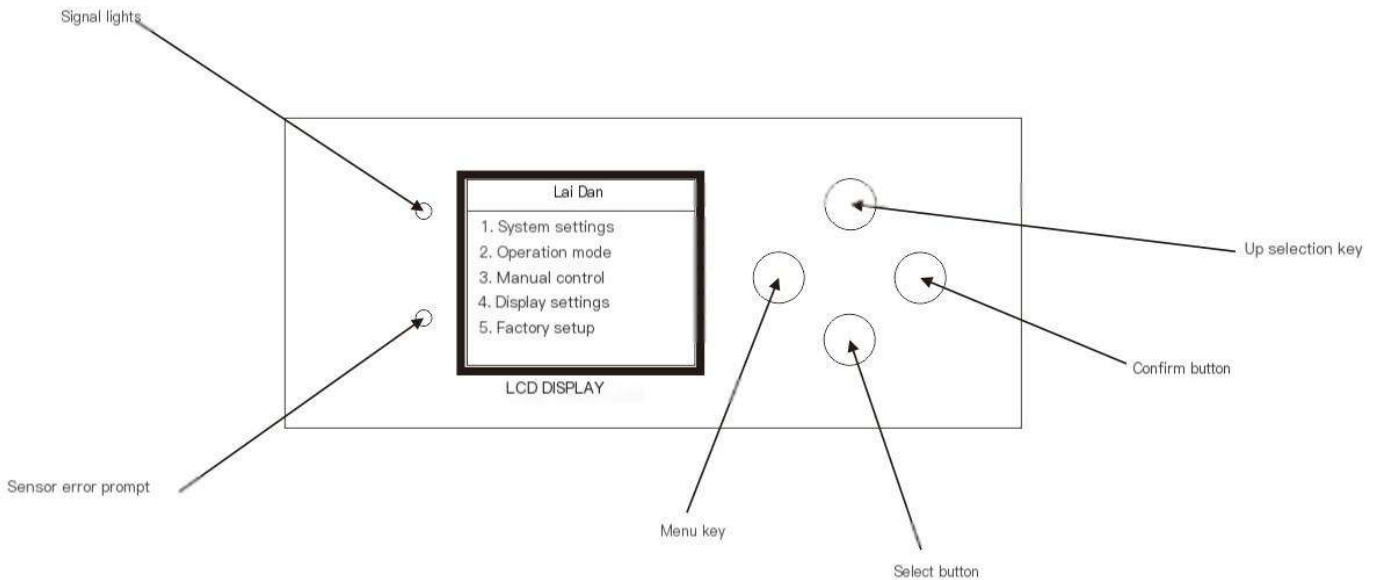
Signal lights

Lai Dan

1. System settings
2. Operation mode
3. Manual control
4. Display settings
5. Factory setup

LCD DISPLAY

Up selection key

Confirm button

Sensor error prompt

Menu key

Select button